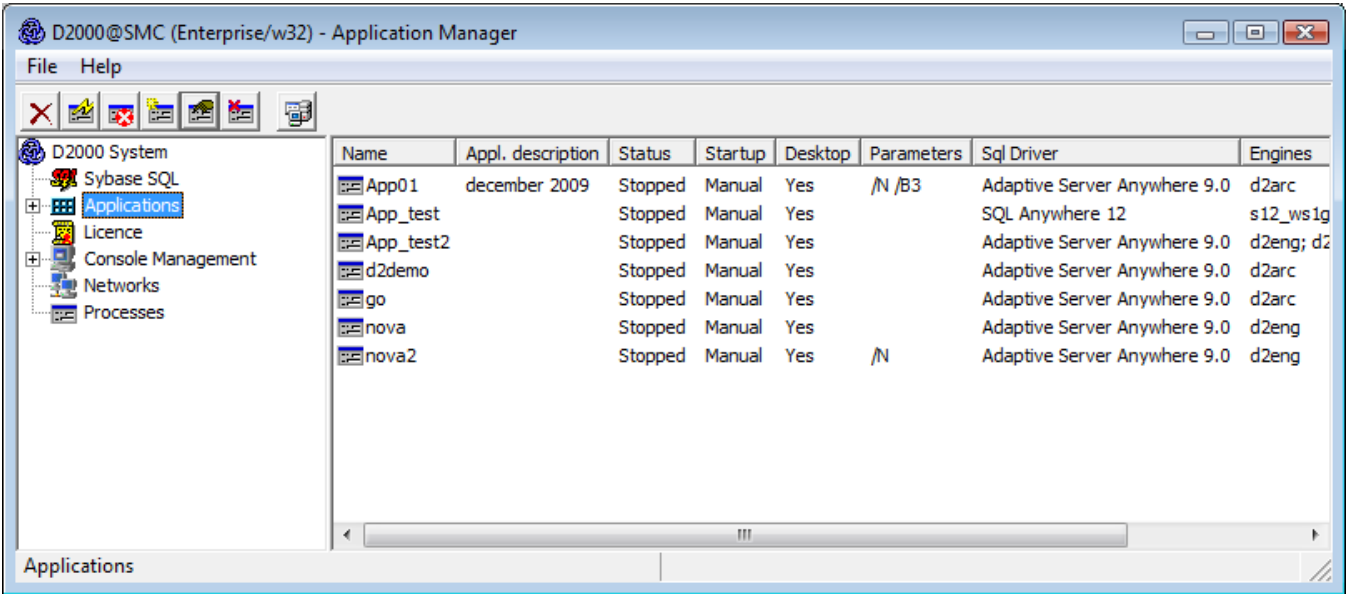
D2000@SMC (Enterprise/w32) - Application Manager

File Help

D2000 System
Sybase SQL
Applications
Licence
Console Management
Networks
Processes

| Name | Appl. description | Status | Startup | Desktop | Parameters | Sql Driver | Engines |
|---|---|---|---|---|---|---|---|
| App01 | december 2009 | Stopped | Manual | Yes | /N /B3 | Adaptive Server Anywhere 9.0 | d2arc |
| App_test | | Stopped | Manual | Yes | | SQL Anywhere 12 | s12_ws1g |
| App_test2 | | Stopped | Manual | Yes | | Adaptive Server Anywhere 9.0 | d2eng; d2 |
| d2demo | | Stopped | Manual | Yes | | Adaptive Server Anywhere 9.0 | d2arc |
| go | | Stopped | Manual | Yes | | Adaptive Server Anywhere 9.0 | d2arc |
| nova | | Stopped | Manual | Yes | | Adaptive Server Anywhere 9.0 | d2eng |
| nova2 | | Stopped | Manual | Yes | /N | Adaptive Server Anywhere 9.0 | d2eng |

III

Applications